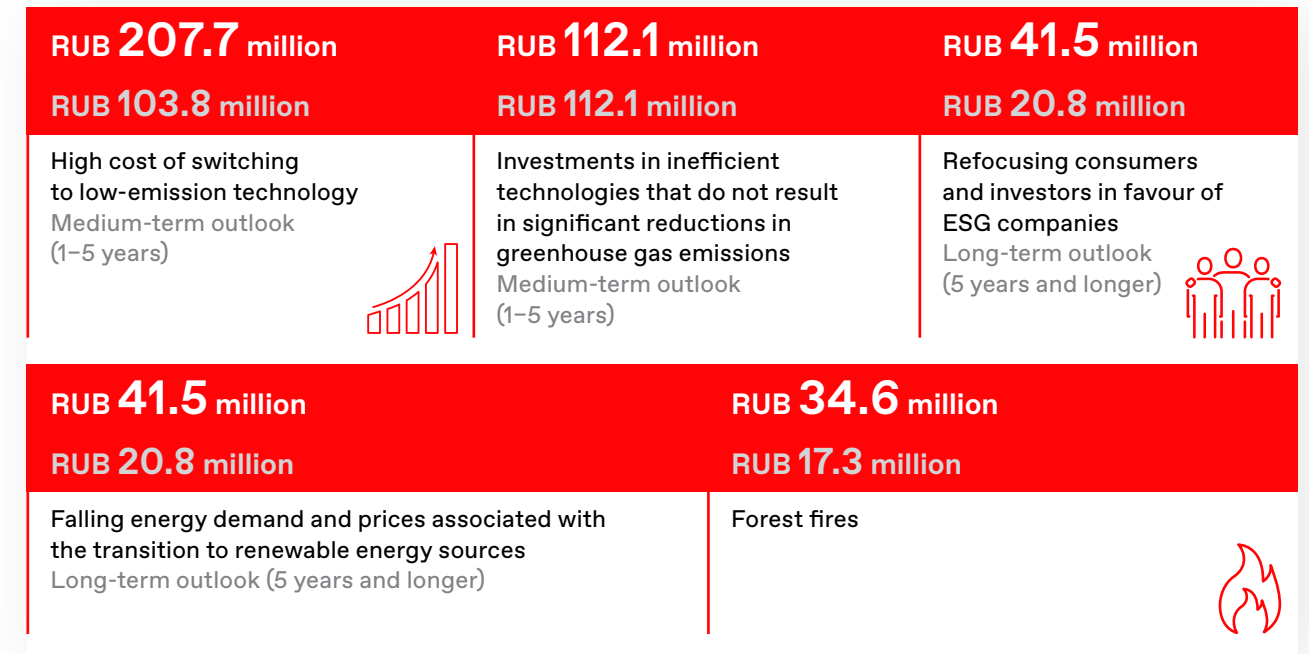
RUB 207.7 million

RUB 103.8 million

High cost of switching to low-emission technology
Medium-term outlook (1–5 years)

RUB 112.1 million

RUB 112.1 million

Investments in inefficient technologies that do not result in significant reductions in greenhouse gas emissions
Medium-term outlook (1–5 years)

RUB 41.5 million

RUB 20.8 million

Refocusing consumers and investors in favour of ESG companies
Long-term outlook (5 years and longer)

RUB 41.5 million

RUB 20.8 million

Falling energy demand and prices associated with the transition to renewable energy sources
Long-term outlook (5 years and longer)

RUB 34.6 million

RUB 17.3 million

Forest fires